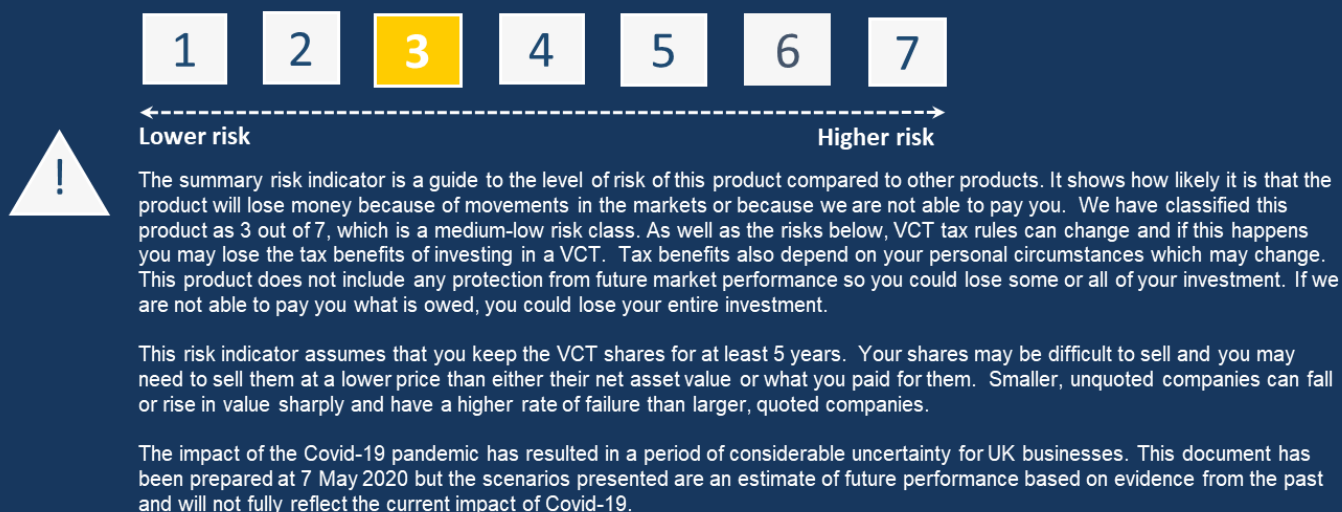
1 2 3 4 5 6 7

Lower risk

Higher risk

!

The summary risk indicator is a guide to the level of risk of this product compared to other products. It shows how likely it is that the product will lose money because of movements in the markets or because we are not able to pay you. We have classified this product as 3 out of 7, which is a medium-low risk class. As well as the risks below, VCT tax rules can change and if this happens you may lose the tax benefits of investing in a VCT. Tax benefits also depend on your personal circumstances which may change. This product does not include any protection from future market performance so you could lose some or all of your investment. If we are not able to pay you what is owed, you could lose your entire investment.

This risk indicator assumes that you keep the VCT shares for at least 5 years. Your shares may be difficult to sell and you may need to sell them at a lower price than either their net asset value or what you paid for them. Smaller, unquoted companies can fall or rise in value sharply and have a higher rate of failure than larger, quoted companies.

The impact of the Covid-19 pandemic has resulted in a period of considerable uncertainty for UK businesses. This document has been prepared at 7 May 2020 but the scenarios presented are an estimate of future performance based on evidence from the past and will not fully reflect the current impact of Covid-19.